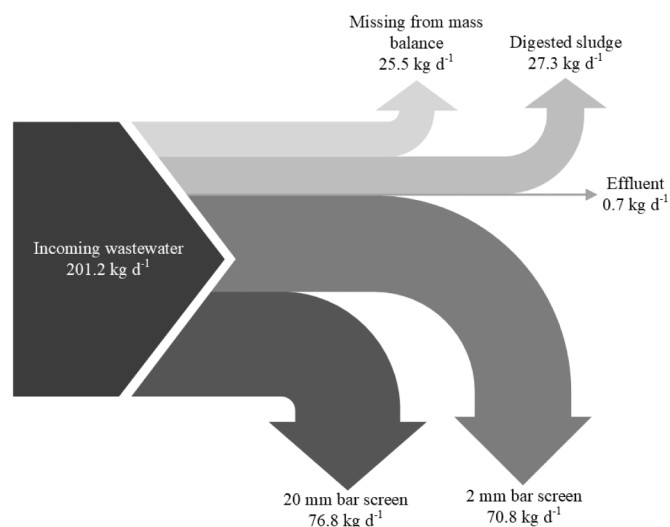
Missing from mass balance
25.5 kg $d^{-1}$

Digested sludge
27.3 kg $d^{-1}$

Effluent
0.7 kg $d^{-1}$

Incoming wastewater
201.2 kg $d^{-1}$

20 mm bar screen
76.8 kg $d^{-1}$

2 mm bar screen
70.8 kg $d^{-1}$